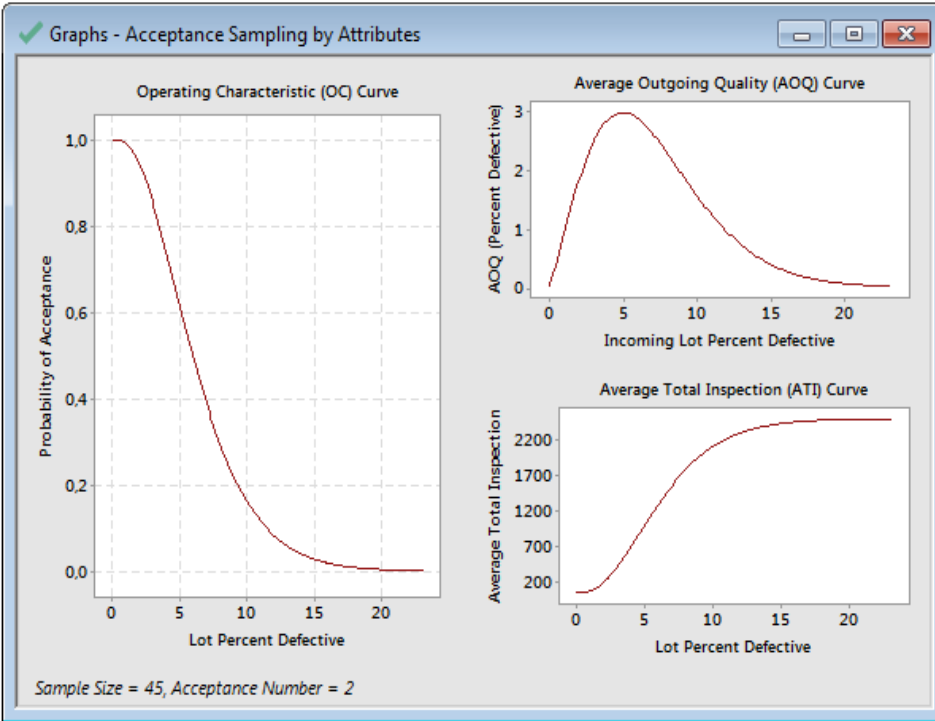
Graphs - Acceptance Sampling by Attributes

Operating Characteristic (OC) Curve

Probability of Acceptance

1,0
0,8
0,6
0,4
0,2
0,0

0 5 10 15 20

Lot Percent Defective

Average Outgoing Quality (AOQ) Curve

AOQ (Percent Defective)

3
2
1
0

0 5 10 15 20

Incoming Lot Percent Defective

Average Total Inspection (ATI) Curve

Average Total Inspection

2200
1700
1200
700
200

0 5 10 15 20

Lot Percent Defective

Sample Size = 45, Acceptance Number = 2